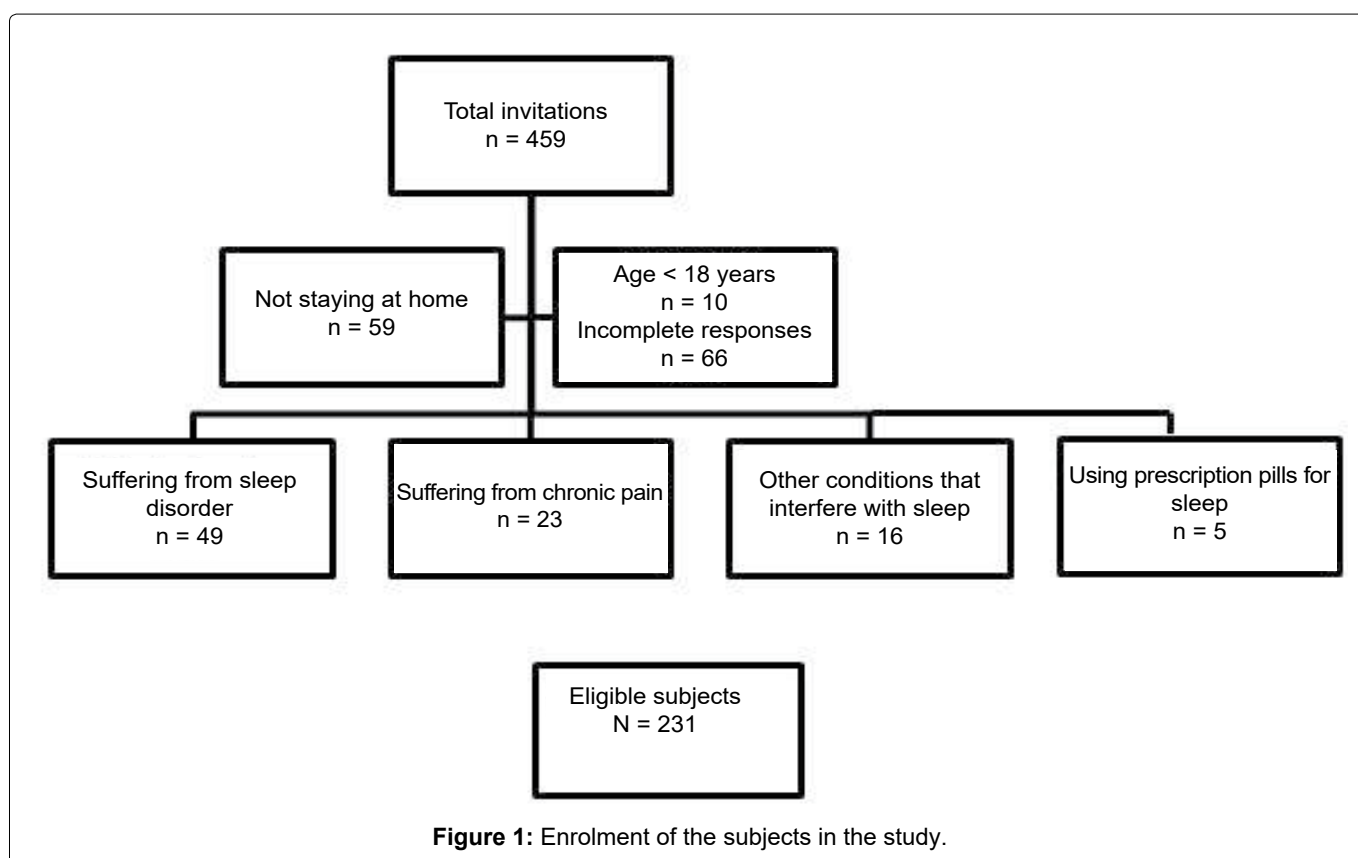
Total invitations
n = 459

Not staying at home
n = 59

Age < 18 years
n = 10
Incomplete responses
n = 66

Suffering from sleep disorder
n = 49

Suffering from chronic pain
n = 23

Other conditions that interfere with sleep
n = 16

Using prescription pills for sleep
n = 5

Eligible subjects
N = 231

**Figure 1:** Enrolment of the subjects in the study.